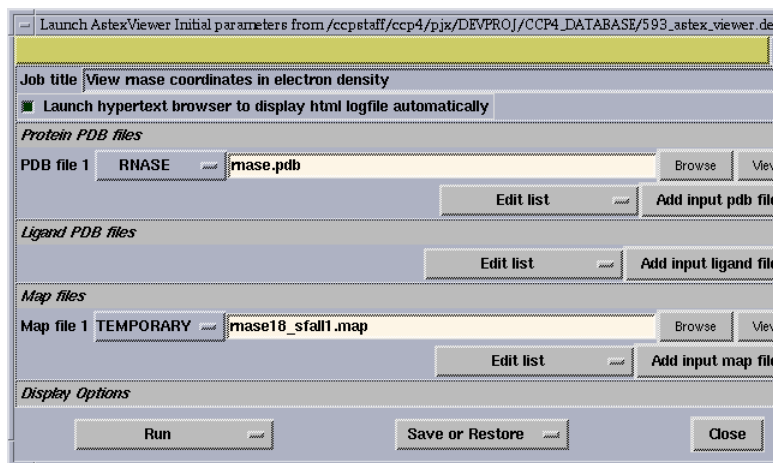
Launch AstexViewer Initial parameters from /ccpstaff/ccp4/pjx/DEVPROJ/CCP4_DATABASE/593_astex_viewer.de

Job title View rnase coordinates in electron density

Launch hypertext browser to display html logfile automatically

Protein PDB files

PDB file 1 RNASE rnase.pdb Browse Viev

Edit list Add input pdb file

Ligand PDB files

Edit list Add input ligand file

Map files

Map file 1 TEMPORARY rnase18_sfall1.map Browse Viev

Edit list Add input map file

Display Options

Run Save or Restore Close